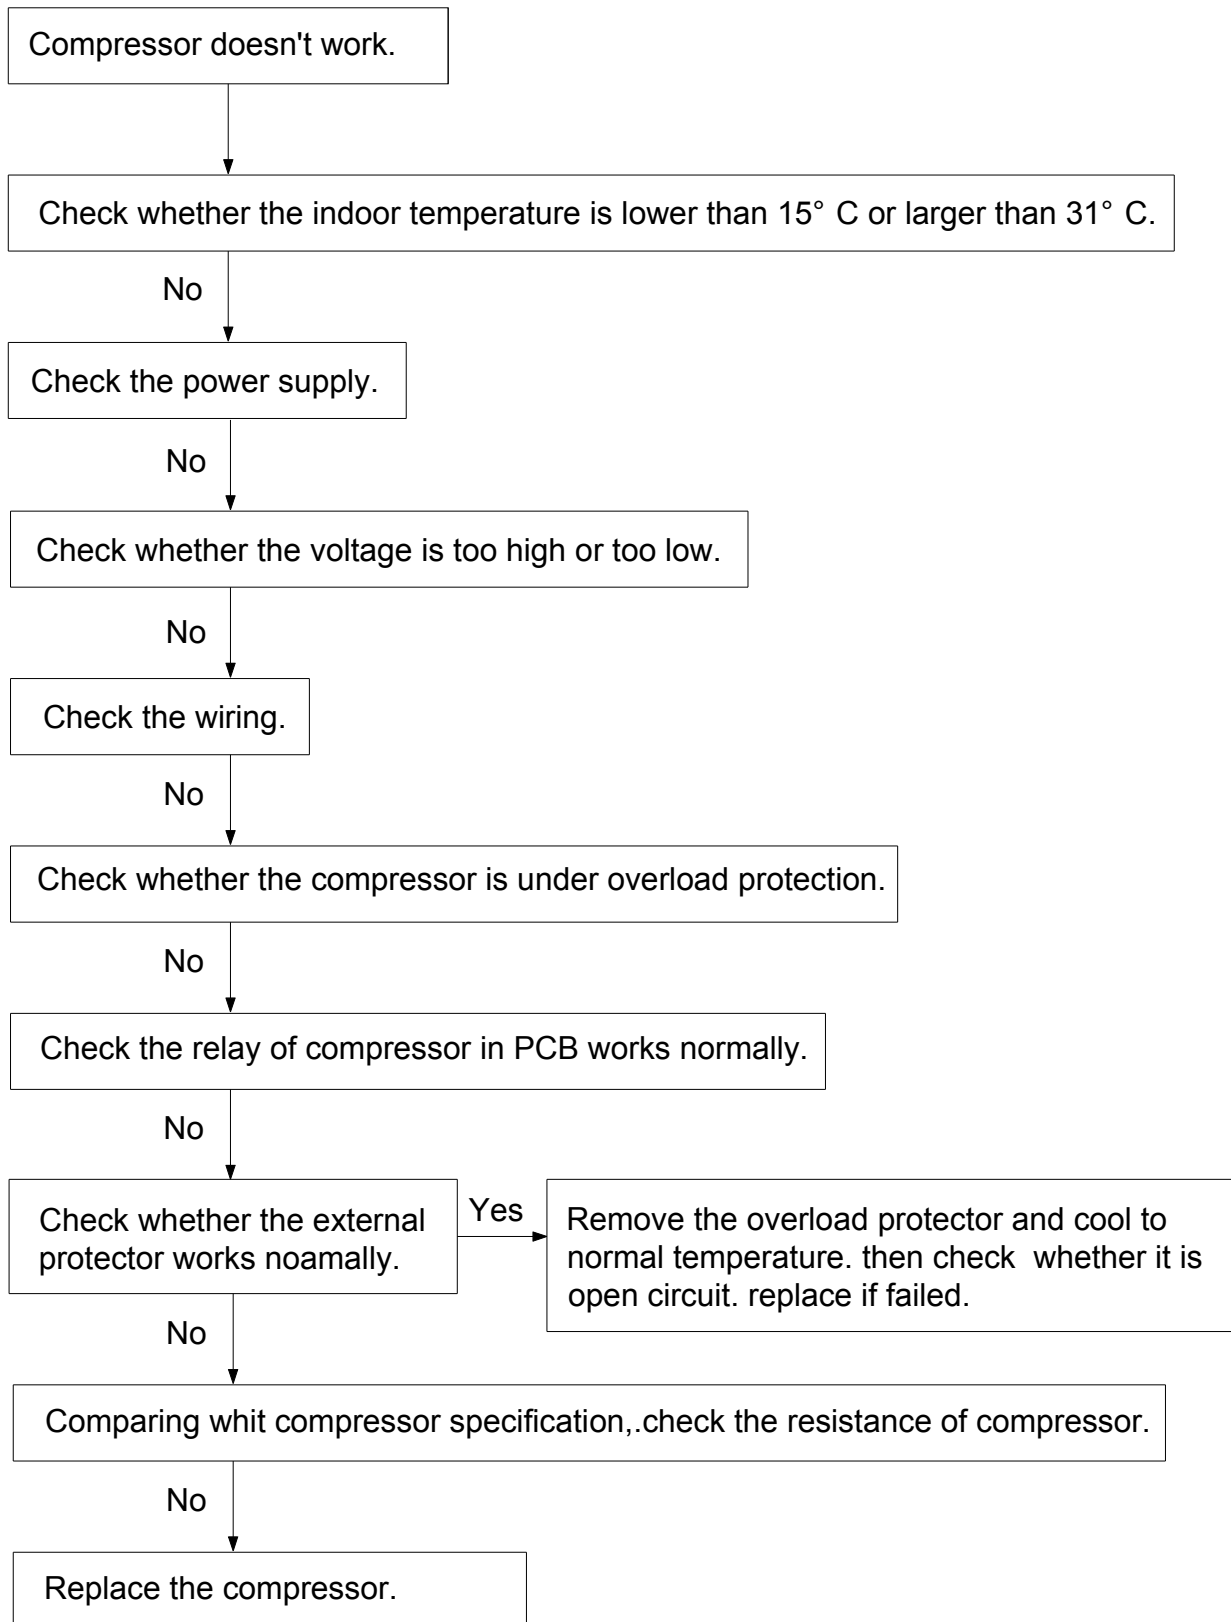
Compressor doesn't work.

Check whether the indoor temperature is lower than 15° C or larger than 31° C.

No

Check the power supply.

No

Check whether the voltage is too high or too low.

No

Check the wiring.

No

Check whether the compressor is under overload protection.

No

Check the relay of compressor in PCB works normally.

No

Check whether the external protector works noamally.

Yes

Remove the overload protector and cool to normal temperature. then check whether it is open circuit. replace if failed.

No

Comparing whit compressor specification,.check the resistance of compressor.

No

Replace the compressor.